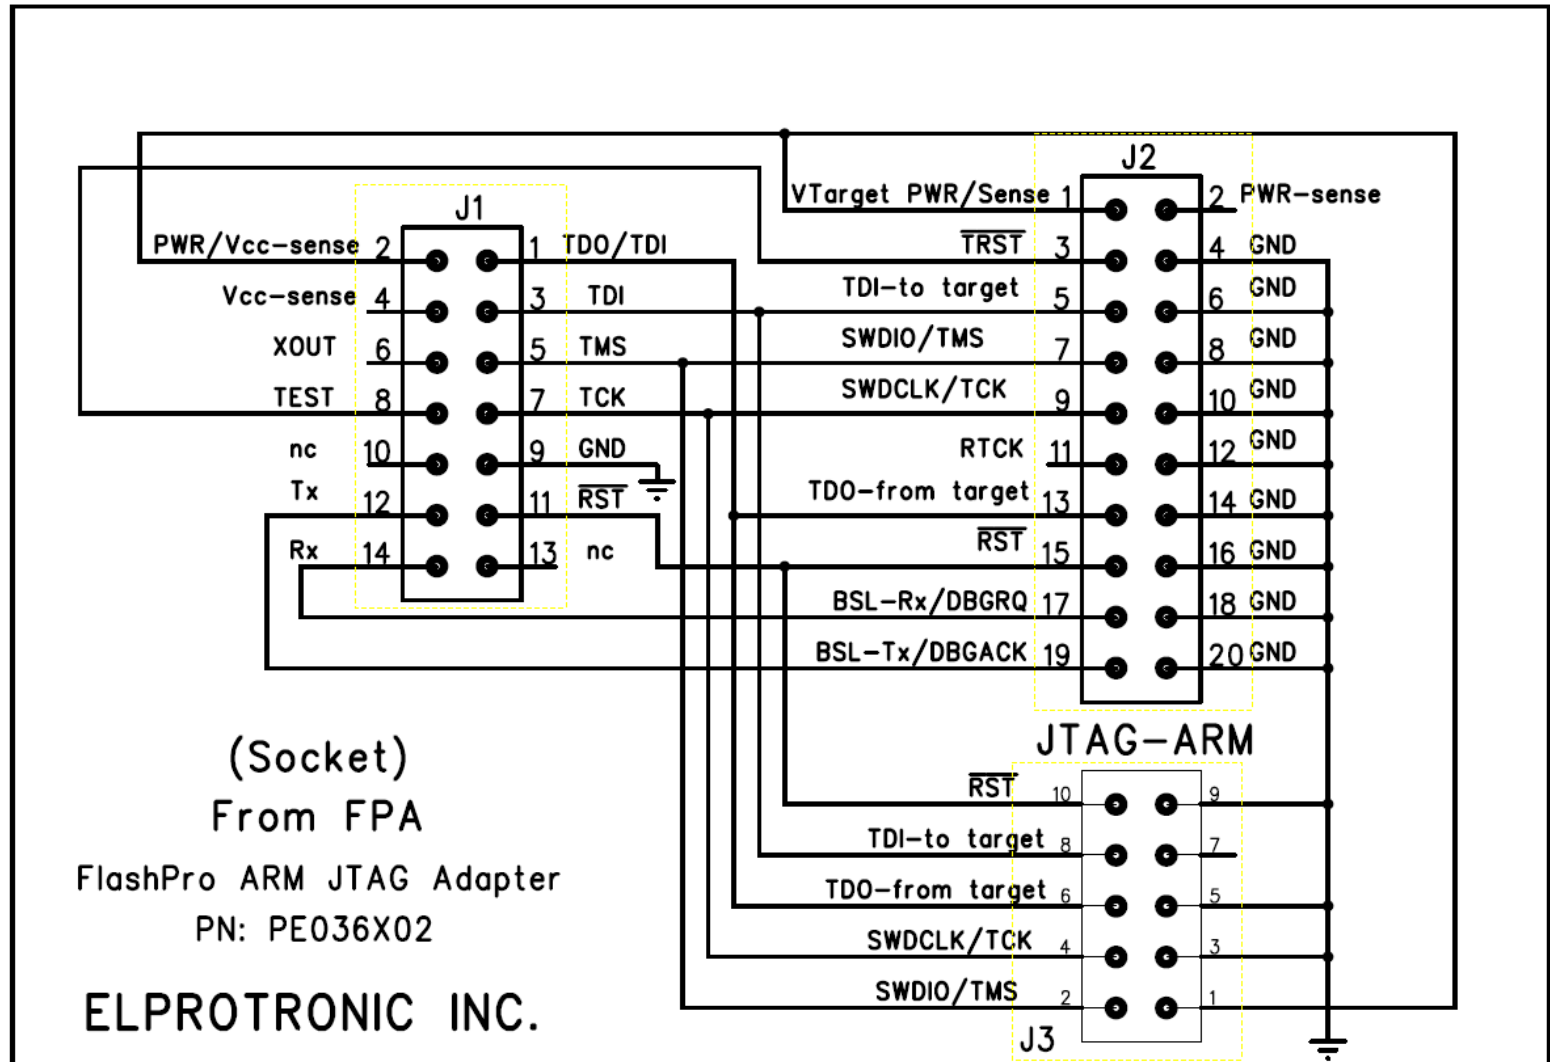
J1

PWR/Vcc-sense 2
Vcc-sense 4
XOUT 6
TEST 8
nc 10
Tx 12
Rx 14

1 TDO/TDI
3 TDI
5 TMS
7 TCK
9 GND
11 $\overline{RST}$
13 nc

J2

VTarget PWR/Sense 1
$\overline{TRST}$ 3
TDI-to target 5
SWDIO/TMS 7
SWDCLK/TCK 9
RTCK 11
TDO-from target 13
$\overline{RST}$ 15
BSL-Rx/DBGRQ 17
BSL-Tx/DBGACK 19

2 PWR-sense
4 GND
6 GND
8 GND
10 GND
12 GND
14 GND
16 GND
18 GND
20 GND

JTAG-ARM

$\overline{RST}$ 10
TDI-to target 8
TDO-from target 6
SWDCLK/TCK 4
SWDIO/TMS 2

9
7
5
3
1

J3

(Socket)
From FPA
FlashPro ARM JTAG Adapter
PN: PE036X02

ELPROTRONIC INC.